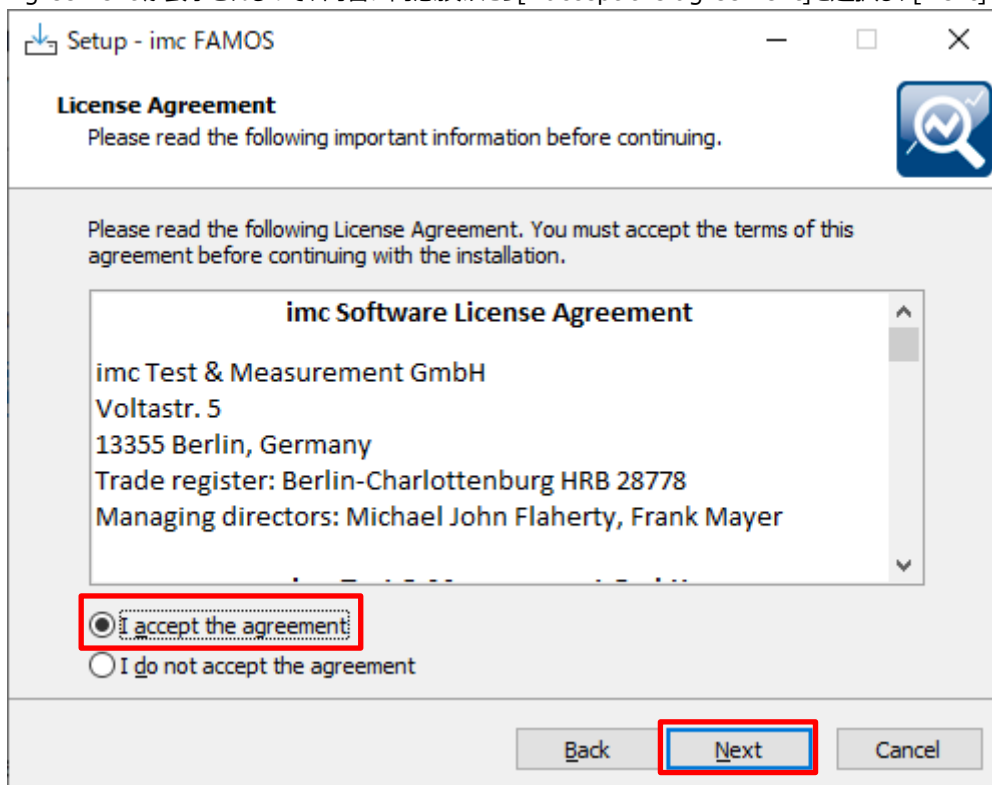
Setup - imc FAMOS

License Agreement
Please read the following important information before continuing.

Please read the following License Agreement. You must accept the terms of this agreement before continuing with the installation.

imc Software License Agreement

imc Test & Measurement GmbH
Voltastr. 5
13355 Berlin, Germany
Trade register: Berlin-Charlottenburg HRB 28778
Managing directors: Michael John Flaherty, Frank Mayer

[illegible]

I accept the agreement
I do not accept the agreement

Back
Next
Cancel